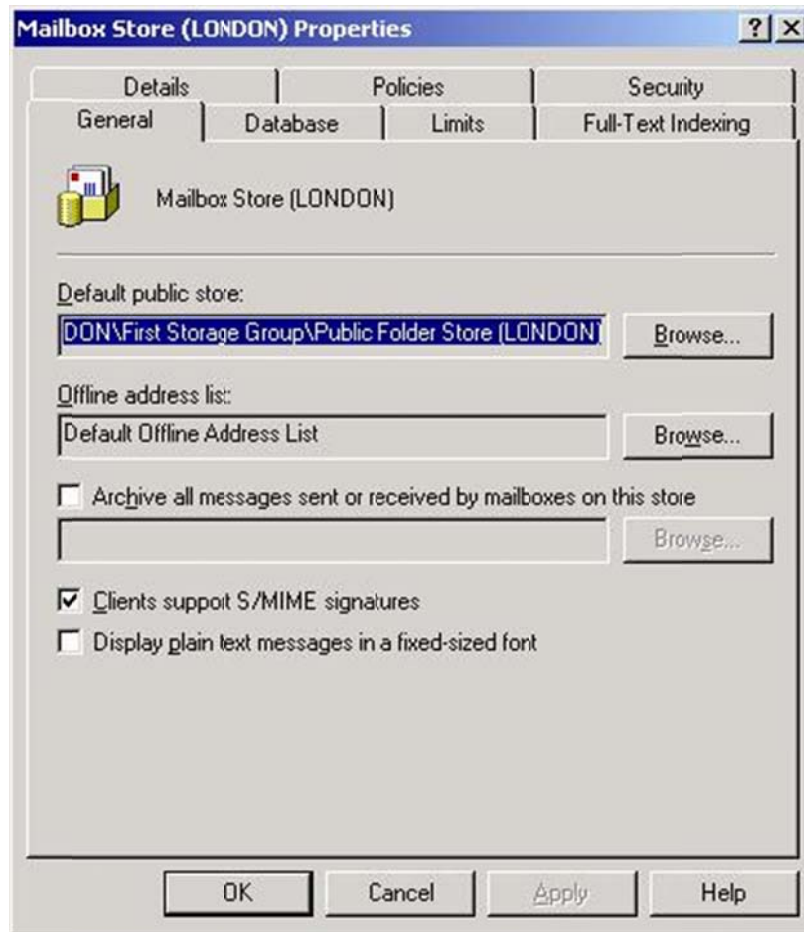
Mailbox Store (LONDON) Properties

? X

Details | Policies | Security

General | Database | Limits | Full-Text Indexing

Mailbox Store (LONDON)

Default public store:

DON\First Storage Group\Public Folder Store (LONDON)

Browse...

Offline address lis::

Default Offline Address List

Browse...

Archive all messages sent or received by mailboxes on this store

Browse...

Clients suppoit S/MIME signatures

Display plain text messages in a fixed-sized font

OK

Cancel

Apply

Help